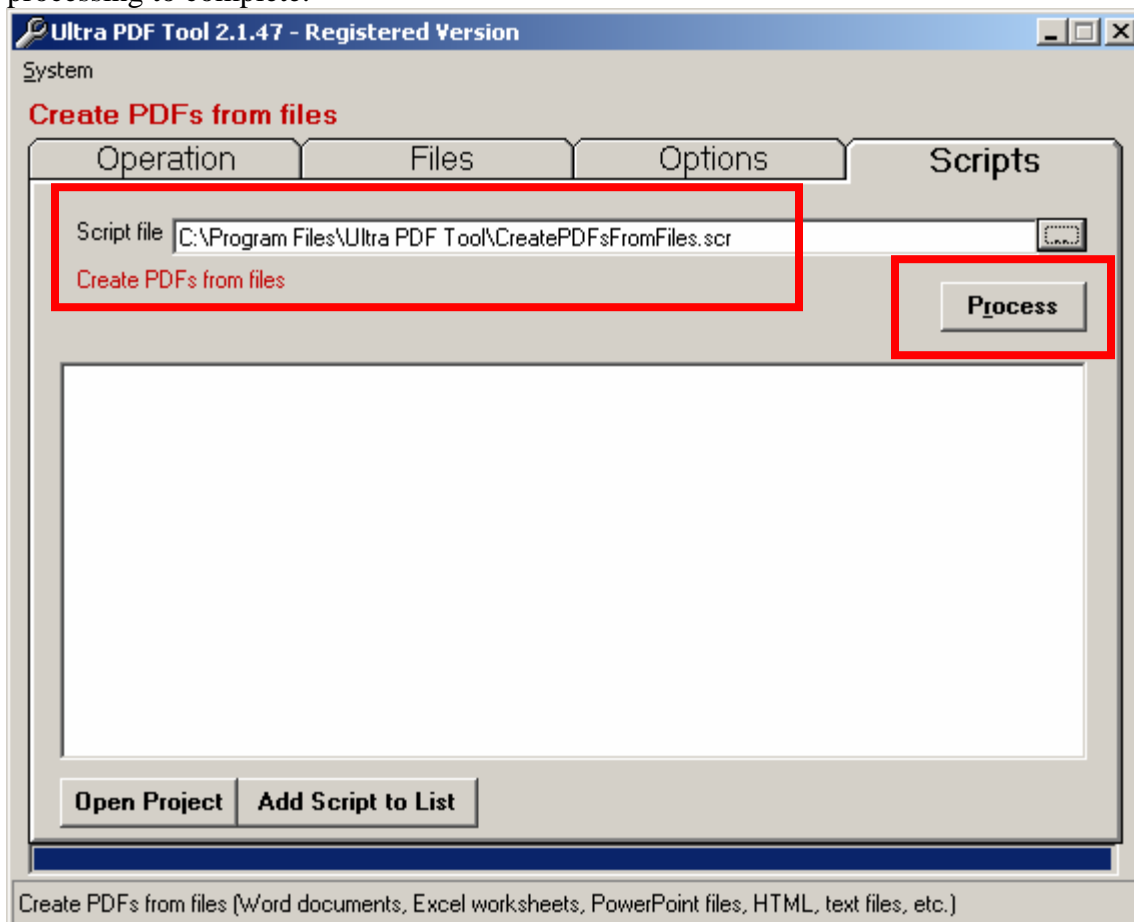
processing to complete.

Ultra PDF Tool 2.1.47 - Registered Version

System

Create PDFs from files

Operation | Files | Options | Scripts

Script file C:\Program Files\Ultra PDF Tool\CreatePDFsFromFiles.scr ...

Create PDFs from files

Process

Open Project | Add Script to List

Create PDFs from files (Word documents, Excel worksheets, PowerPoint files, HTML, text files, etc.)